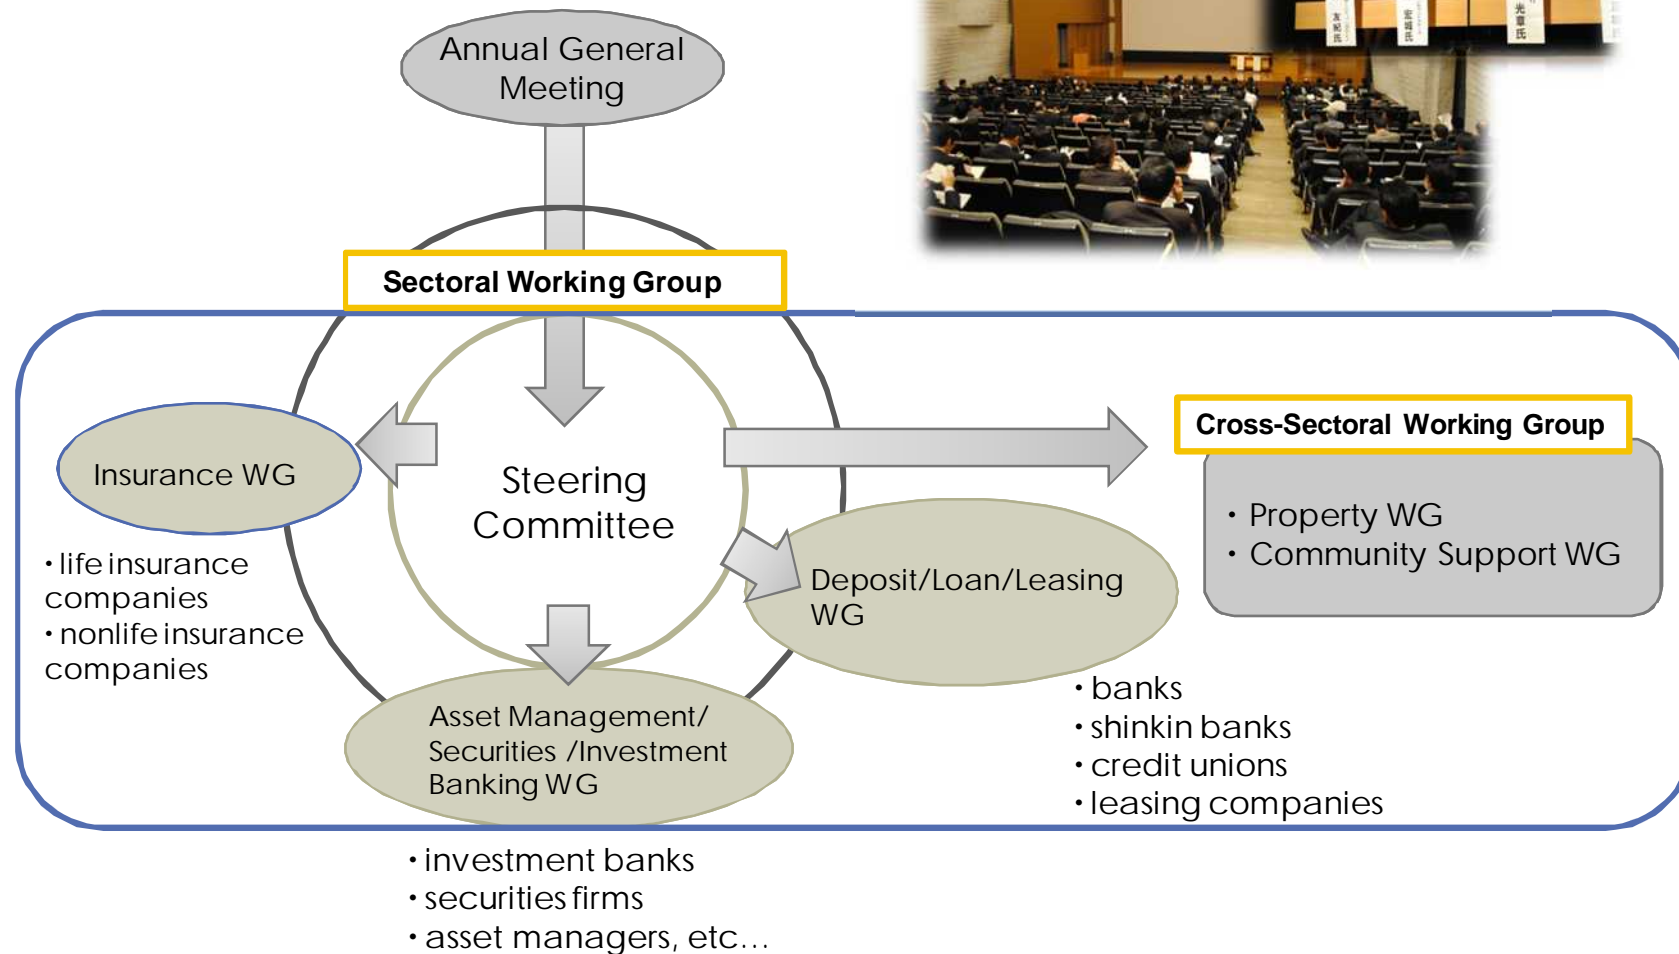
Annual General Meeting

Sectoral Working Group

Steering Committee

Insurance WG

・life insurance companies
・nonlife insurance companies

Asset Management/ Securities /Investment Banking WG

・investment banks
・securities firms
・asset managers, etc…

Deposit/Loan/Leasing WG

・banks
・shinkin banks
・credit unions
・leasing companies

Cross-Sectoral Working Group

・Property WG
・Community Support WG